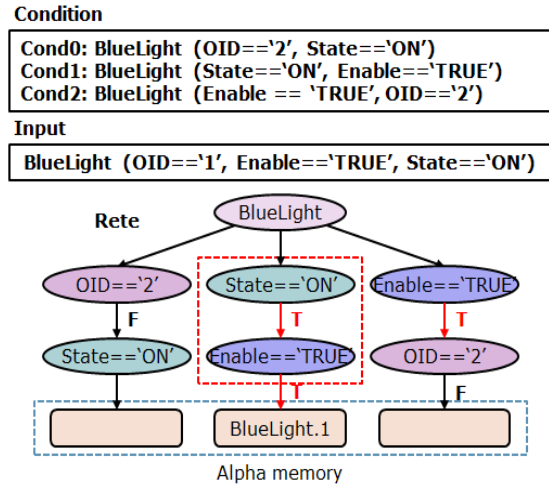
Condition

Cond0: BlueLight (OID=='2', State=='ON')
Cond1: BlueLight (State=='ON', Enable=='TRUE')
Cond2: BlueLight (Enable == 'TRUE', OID=='2')

Input

BlueLight (OID=='1', Enable=='TRUE', State=='ON')

Rete

BlueLight

OID=='2'

State=='ON'

Enable=='TRUE'

F

T

T

State=='ON'

Enable=='TRUE'

OID=='2'

T

F

BlueLight.1

Alpha memory